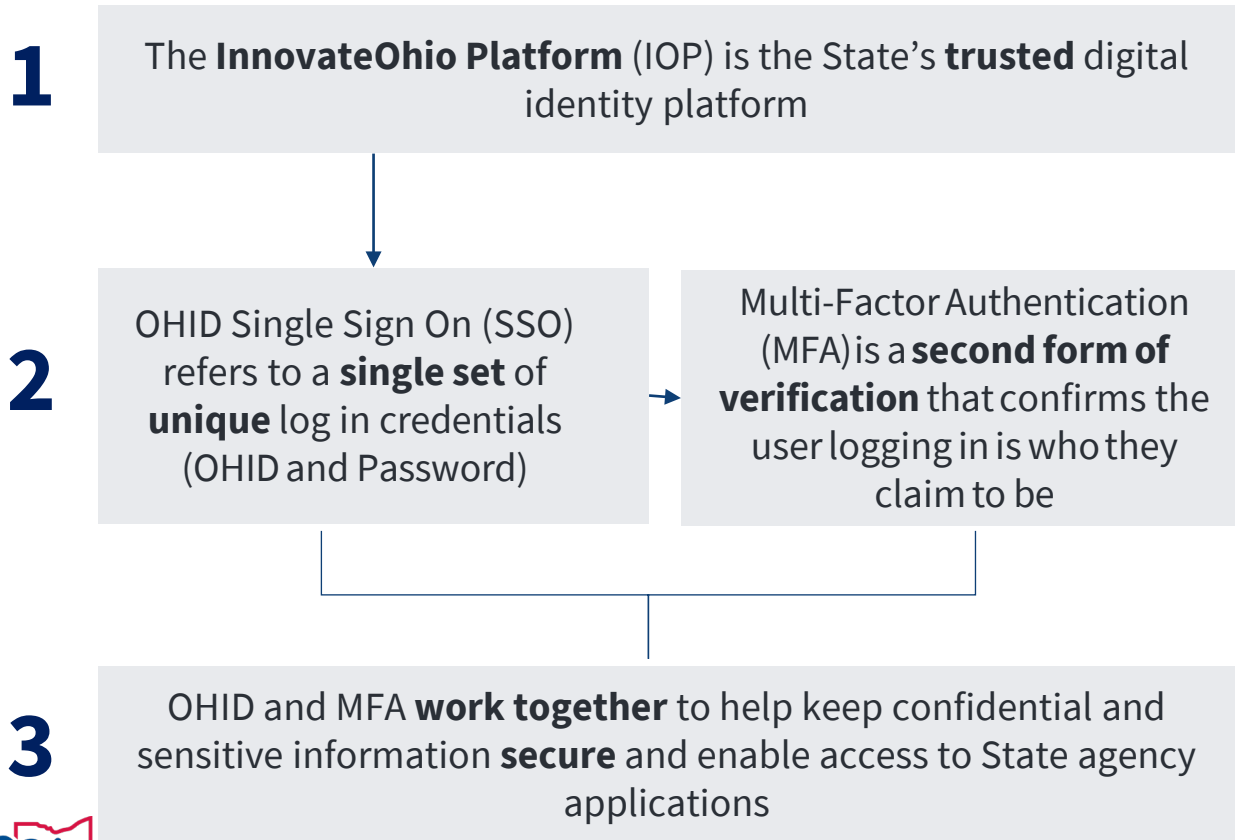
1

The InnovateOhio Platform (IOP) is the State's trusted digital identity platform

2

OHID Single Sign On (SSO) refers to a single set of unique log in credentials (OHID and Password)

Multi-Factor Authentication (MFA) is a second form of verification that confirms the user logging in is who they claim to be

3

OHID and MFA work together to help keep confidential and sensitive information secure and enable access to State agency applications